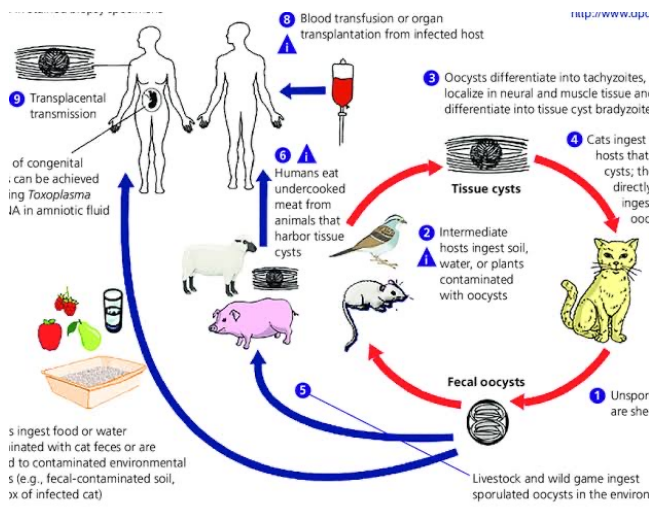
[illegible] stained biopsy specimens

8 Blood transfusion or organ transplantation from infected host
i

http://www.dpd

3 Oocysts differentiate into tachyzoites, localize in neural and muscle tissue and differentiate into tissue cyst bradyzoites

9 Transplacental transmission

of congenital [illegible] can be achieved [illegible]ing Toxoplasma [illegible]A in amniotic fluid

6 i Humans eat undercooked meat from animals that harbor tissue cysts

Tissue cysts

4 Cats ingest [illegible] hosts that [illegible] cysts; th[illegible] directly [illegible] inges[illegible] ooc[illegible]

2 Intermediate hosts ingest soil, water, or plants contaminated with oocysts
i

Fecal oocysts

1 Unspor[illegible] are she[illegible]

5

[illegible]s ingest food or water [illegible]inated with cat feces or are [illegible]d to contaminated environmental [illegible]s (e.g., fecal-contaminated soil, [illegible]x of infected cat)

Livestock and wild game ingest sporulated oocysts in the environ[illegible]